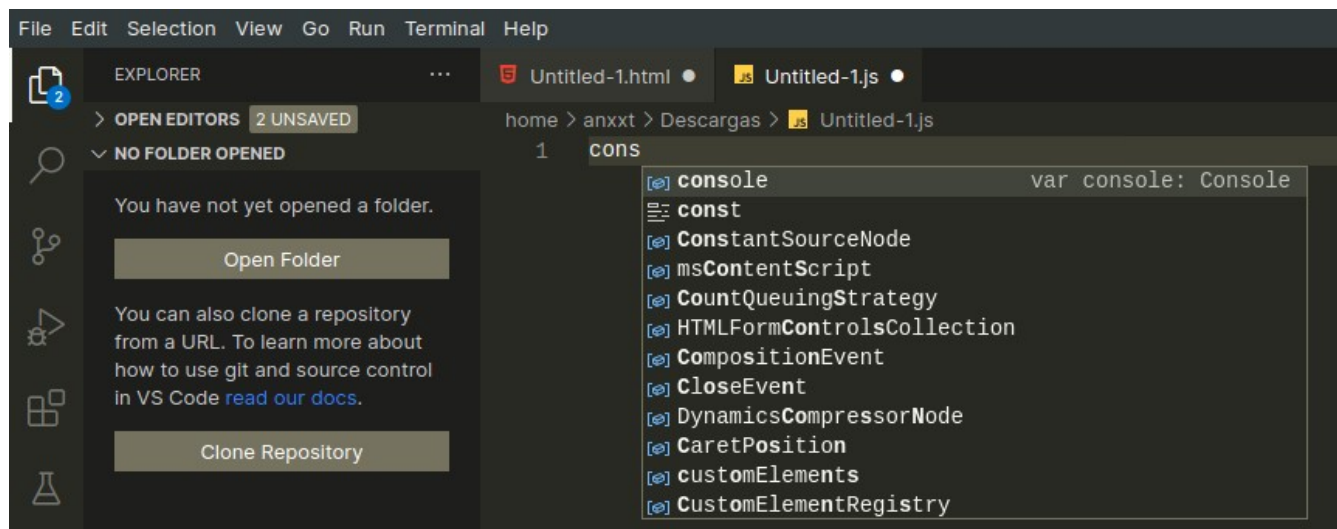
File Edit Selection View Go Run Terminal Help

2

EXPLORER ...

> OPEN EDITORS 2 UNSAVED

∨ NO FOLDER OPENED

You have not yet opened a folder.

Open Folder

You can also clone a repository from a URL. To learn more about how to use git and source control in VS Code read our docs.

Clone Repository

Untitled-1.html ● Untitled-1.js ●

home > anxxt > Descargas > Untitled-1.js

1 cons

console var console: Console
const
ConstantSourceNode
msContentScript
CountQueuingStrategy
HTMLFormControlsCollection
CompositionEvent
CloseEvent
DynamicsCompressorNode
CaretPosition
customElements
CustomElementRegistry